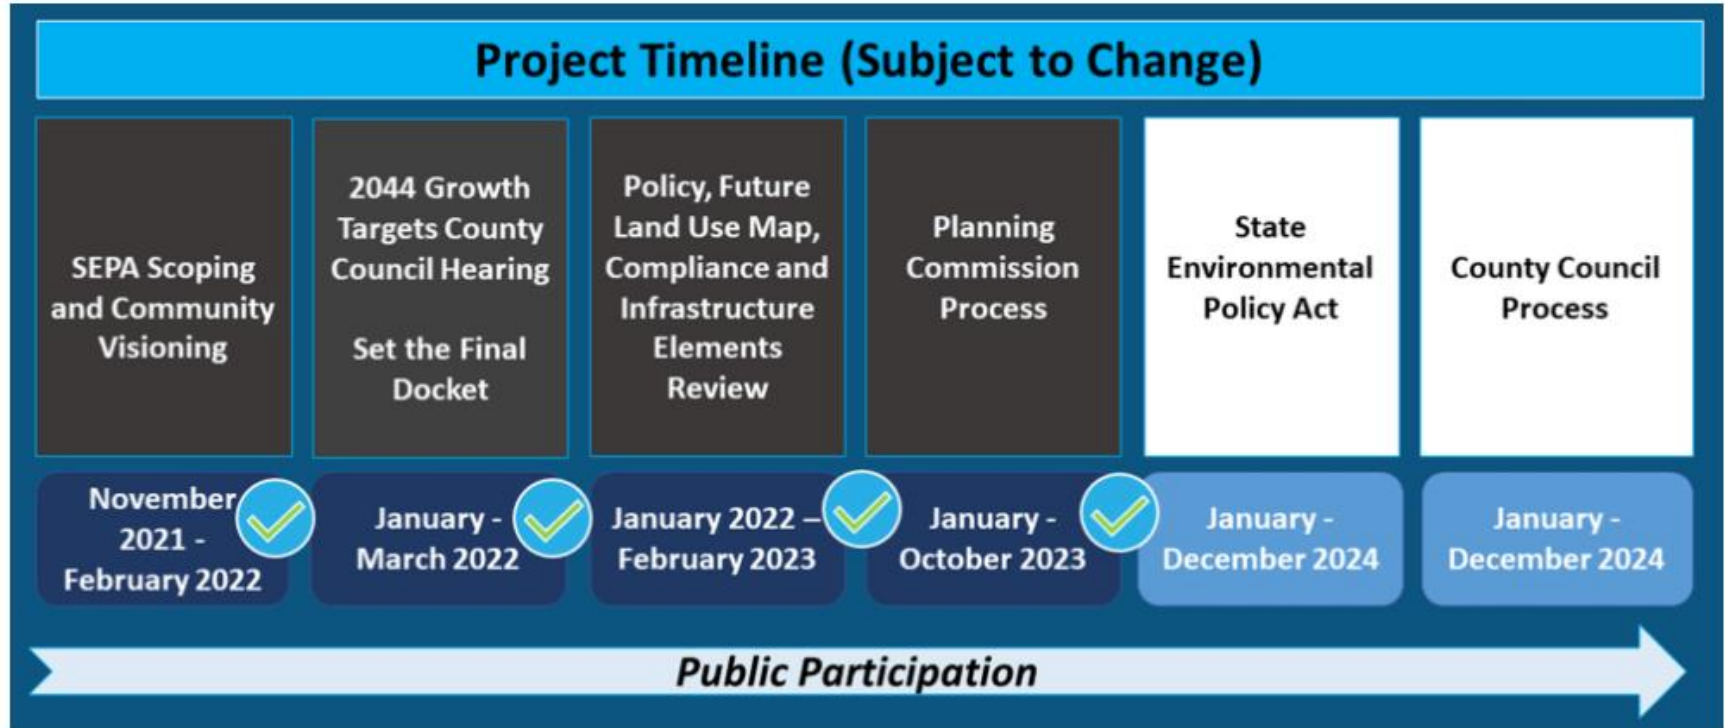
Project Timeline (Subject to Change)

SEPA Scoping and Community Visioning

November 2021 - February 2022

2044 Growth Targets County Council Hearing

Set the Final Docket

January - March 2022

Policy, Future Land Use Map, Compliance and Infrastructure Elements Review

January 2022 – February 2023

Planning Commission Process

January - October 2023

State Environmental Policy Act

January - December 2024

County Council Process

January - December 2024

Public Participation